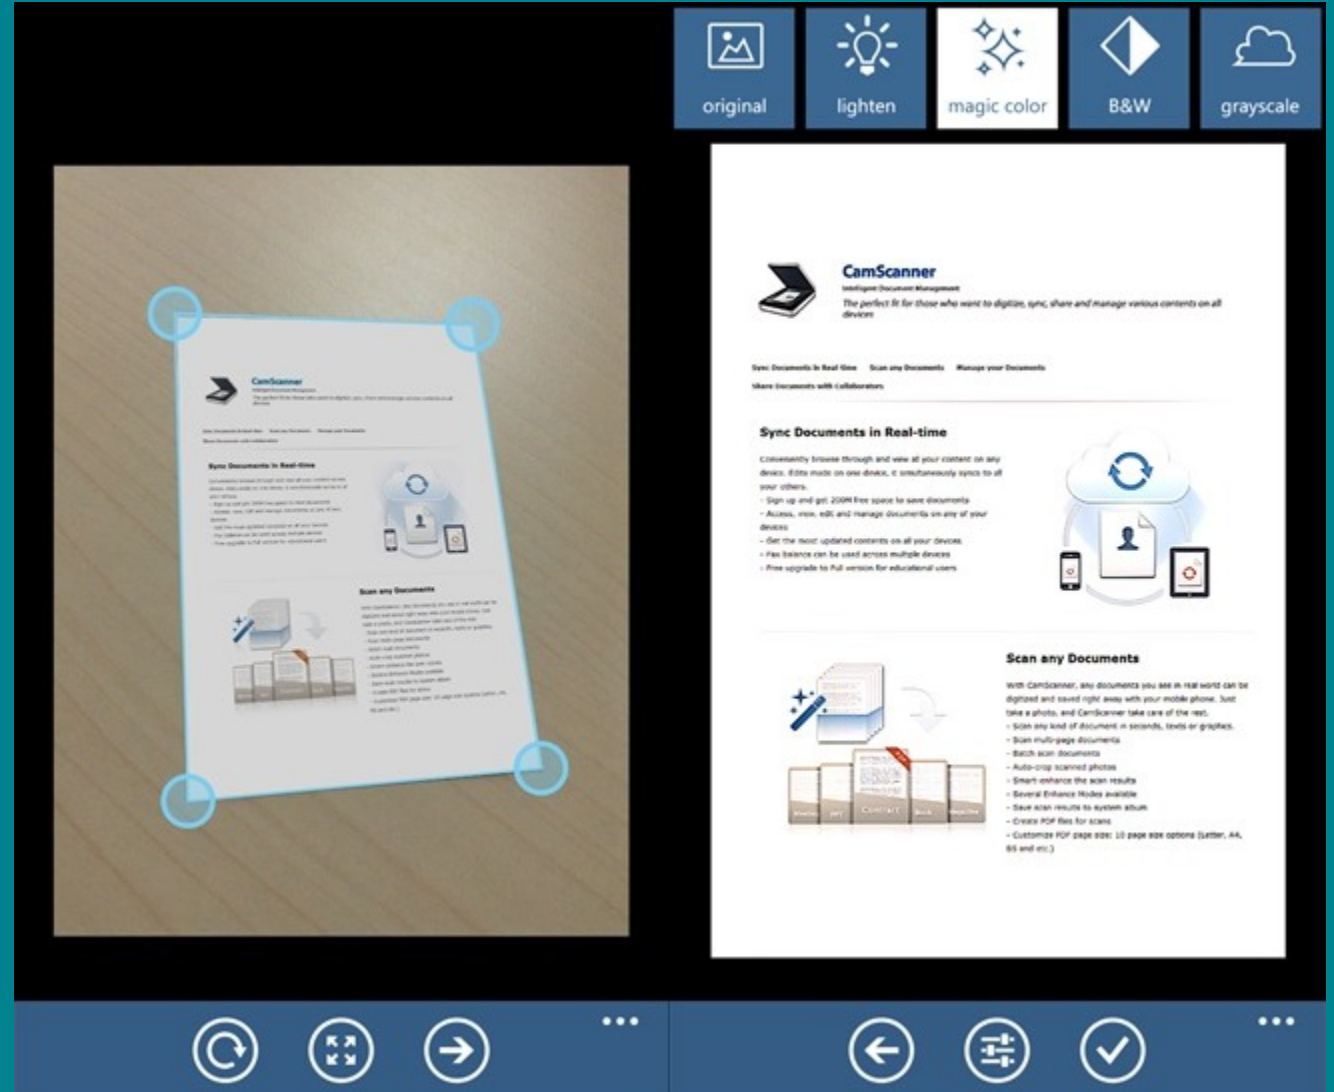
original lighten magic color B&W grayscale

CamScanner
Intelligent Document Management
The perfect fit for those who want to digitize, sync, share and manage various contents on all devices

Sync Documents in Real-time Scan any Documents Manage your Documents Share Documents with Collaborators

Sync Documents in Real-time

Conveniently browse through and view all your content on any device. Edits made on one device, it simultaneously syncs to all your others.
- Sign up and get 200M free space to save documents
- Access, view, edit and manage documents on any of your devices
- Get the most updated contents on all your devices
- Fax balance can be used across multiple devices
- Free upgrade to Full version for educational users

Scan any Documents

With CamScanner, any documents you see in real world can be digitized and saved right away with your mobile phone. Just take a photo, and CamScanner take care of the rest.
- Scan any kind of document in seconds, texts or graphics.
- Scan multi-page documents
- Batch scan documents
- Auto-crop scanned photos
- Smart enhance the scan results
- Several Enhance Modes available
- Save scan results to system album
- Create PDF files for scans
- Customize PDF page size: 10 page size options (Letter, A4, B5 and etc.)

...

...